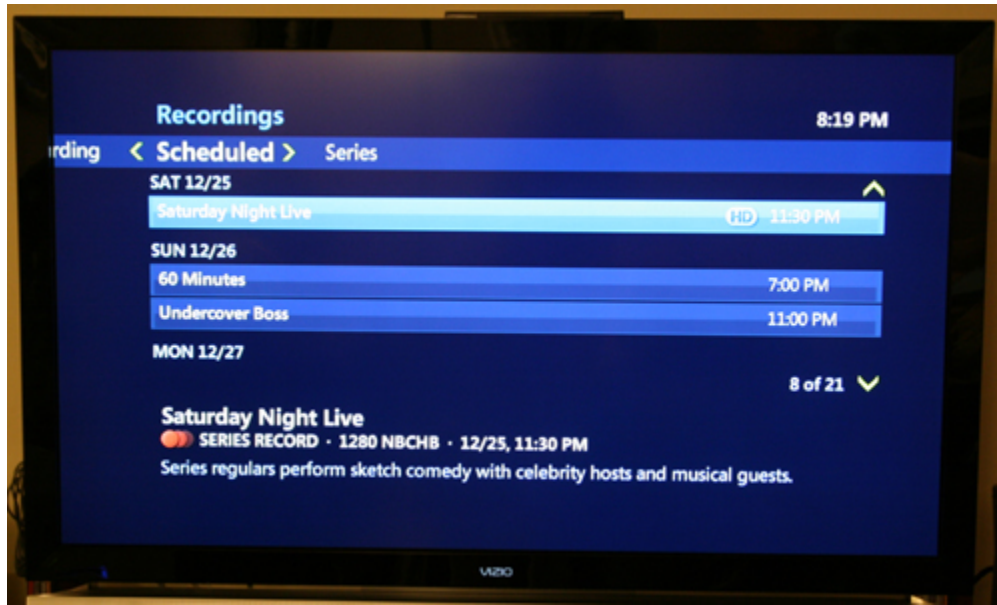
Recordings

8:19 PM

rding < Scheduled > Series

SAT 12/25

Saturday Night Live HD 11:30 PM

SUN 12/26

60 Minutes 7:00 PM

Undercover Boss 11:00 PM

MON 12/27

8 of 21

Saturday Night Live

SERIES RECORD · 1280 NBCHB · 12/25, 11:30 PM

Series regulars perform sketch comedy with celebrity hosts and musical guests.

VIZIO